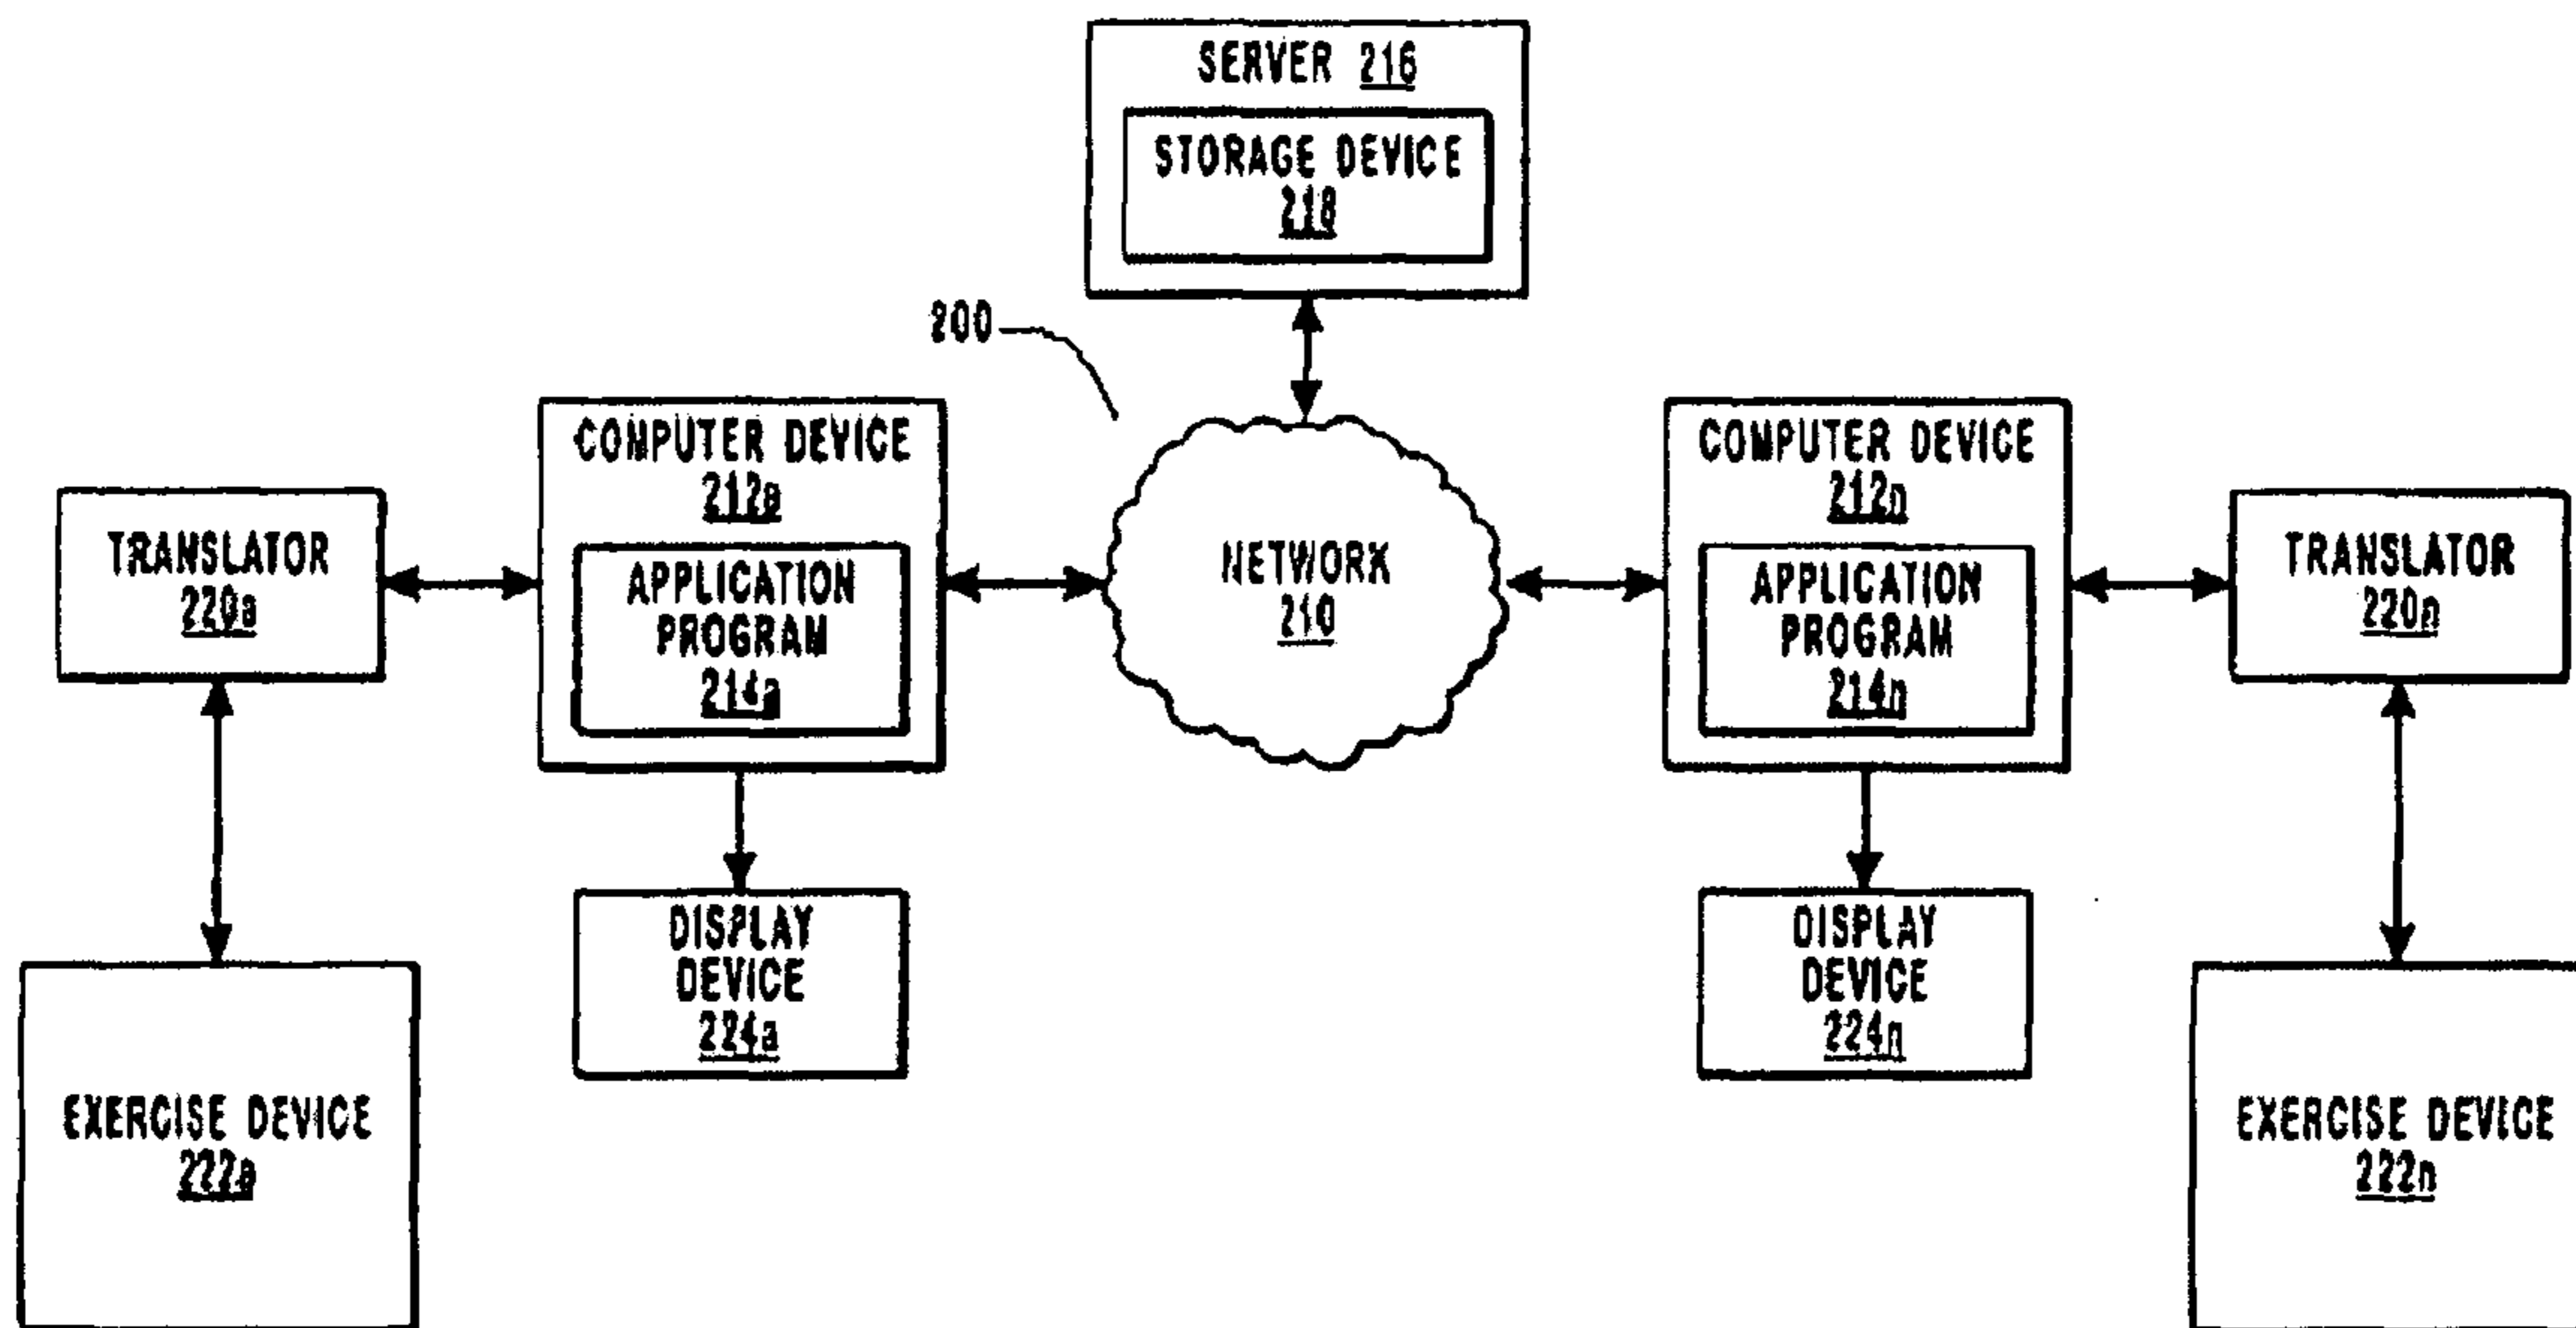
SERVER 216

STORAGE DEVICE 218

200

COMPUTER DEVICE 212a

APPLICATION PROGRAM 214a

NETWORK 210

COMPUTER DEVICE 212n

APPLICATION PROGRAM 214n

TRANSLATOR 220a

TRANSLATOR 220n

DISPLAY DEVICE 224a

DISPLAY DEVICE 224n

EXERCISE DEVICE 222a

EXERCISE DEVICE 222n